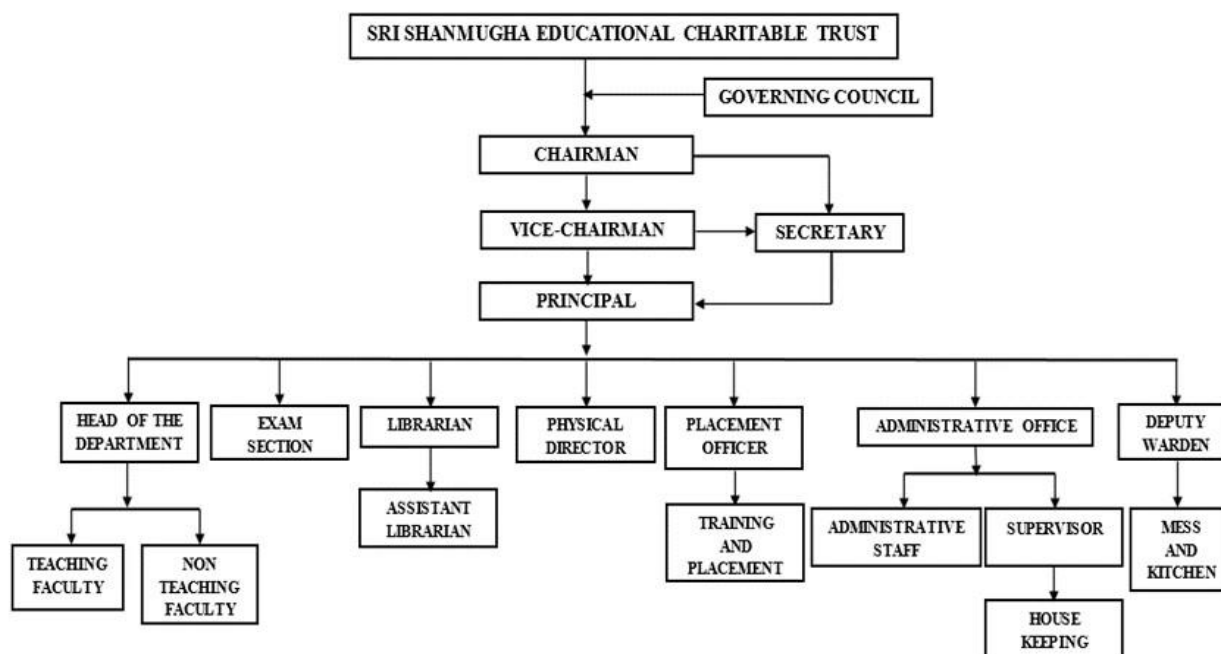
SRI SHANMUGHA EDUCATIONAL CHARITABLE TRUST

GOVERNING COUNCIL

CHAIRMAN

VICE-CHAIRMAN

SECRETARY

PRINCIPAL

HEAD OF THE DEPARTMENT

EXAM SECTION

LIBRARIAN

PHYSICAL DIRECTOR

PLACEMENT OFFICER

ADMINISTRATIVE OFFICE

DEPUTY WARDEN

TEACHING FACULTY

NON TEACHING FACULTY

ASSISTANT LIBRARIAN

TRAINING AND PLACEMENT

ADMINISTRATIVE STAFF

SUPERVISOR

MESS AND KITCHEN

HOUSE KEEPING